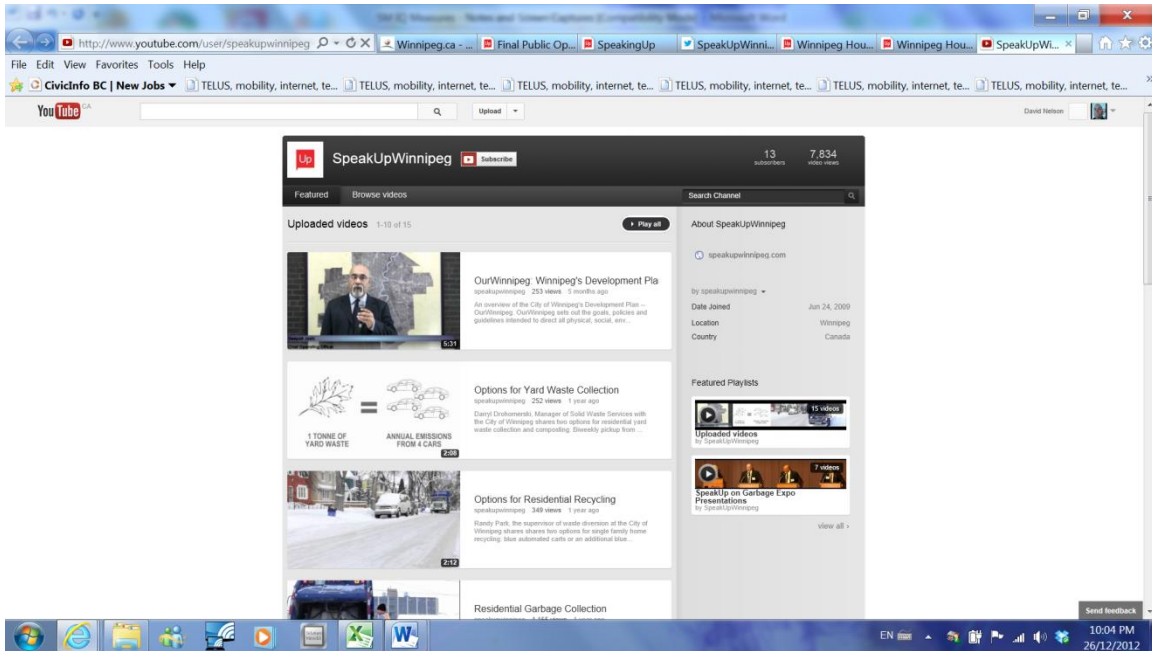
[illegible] - Notes and Screen Captures [Compatibility Mode] - Microsoft Word

http://www.youtube.com/user/speakupwinnipeg
Winnipeg.ca - ...
Final Public Op...
SpeakingUp
SpeakUpWinni...
Winnipeg Hou...
Winnipeg Hou...
SpeakUpWi...

File Edit View Favorites Tools Help

CivicInfo BC | New Jobs
TELUS, mobility, internet, te...
TELUS, mobility, internet, te...
TELUS, mobility, internet, te...
TELUS, mobility, internet, te...
TELUS, mobility, internet, te...
TELUS, mobility, internet, te...

YouTube CA

Upload

David Nelson

Up
SpeakUpWinnipeg
Subscribe
13 subscribers
7,834 video views

Featured
Browse videos
Search Channel

Uploaded videos 1-10 of 15
Play all

OurWinnipeg: Winnipeg's Development Pla
speakupwinnipeg 253 views 3 months ago
An overview of the City of Winnipeg's Development Plan -- OurWinnipeg sets out the goals, policies and guidelines intended to direct all physical, social, env...
5:31

1 TONNE OF YARD WASTE
=
ANNUAL EMISSIONS FROM 4 CARS
2:08
Options for Yard Waste Collection
speakupwinnipeg 252 views 1 year ago
Darryl Drohomerski, Manager of Solid Waste Services with the City of Winnipeg shares two options for residential yard waste collection and composting: Biweekly pickup from ...

Options for Residential Recycling
speakupwinnipeg 349 views 1 year ago
Randy Park, the supervisor of waste diversion at the City of Winnipeg shares three options for single family home recycling: blue automated carts or an additional blue ...
2:12

Residential Garbage Collection
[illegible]

About SpeakUpWinnipeg
speakupwinnipeg.com

by speakupwinnipeg
Date Joined Jun 24, 2009
Location Winnipeg
Country Canada

Featured Playlists
15 videos
Uploaded videos
by SpeakUpWinnipeg

7 videos
SpeakUp on Garbage Expo Presentations
by SpeakUpWinnipeg

view all ›

Send feedback

EN
10:04 PM
26/12/2012